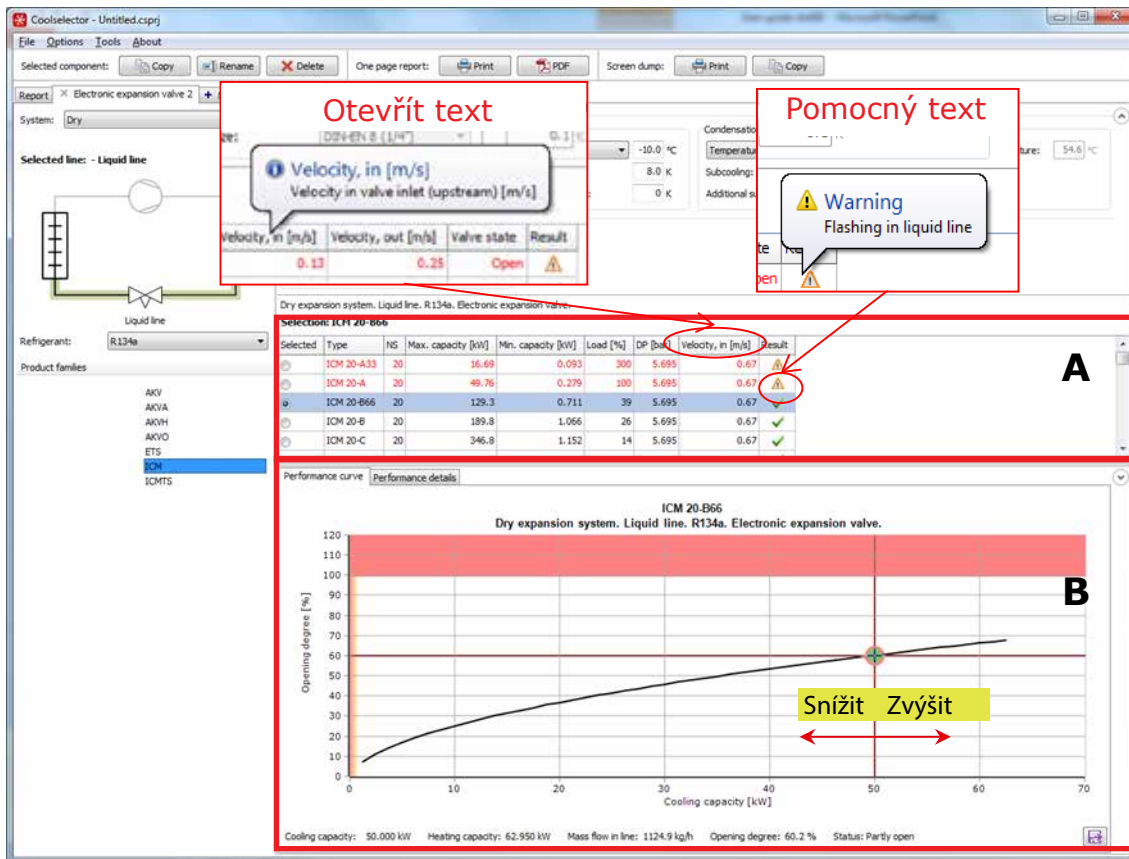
Coolselector - Untitled.csprj

File Options Tools About

Selected component: Copy Rename Delete One page report: Print PDF Screen dump: Print Copy

Report Electronic expansion valve 2

System: Dry

Selected line: - Liquid line

Liquid line

Refrigerant: R134a

Product families

AKV
AKVA
AKVH
AKVO
ETS
ICM
ICMTS

Otevřít text

Velocity, in [m/s]
Velocity in valve inlet (upstream) [m/s]

| Velocity, in [m/s] | Velocity, out [m/s] | Valve state | Result |
|---|---|---|---|
| 0.13 | 0.25 | Open | |

Pomocný text

Warning
Flashing in liquid line

Condensation
Temperature
-10.0 °C
8.0 K
0 K
Subcooling:
Additional su
ture: 54.6 °C

Dry expansion system. Liquid line. R134a. Electronic expansion valve.

Selection: ICM 20-B66

| Selected | Type | NS | Max. capacity [kW] | Min. capacity [kW] | Load [%] | DP [bar] | Velocity, in [m/s] | Result |
|---|---|---|---|---|---|---|---|---|
| | ICM 20-A33 | 20 | 16.69 | 0.093 | 300 | 5.695 | 0.67 | |
| | ICM 20-A | 20 | 49.76 | 0.279 | 100 | 5.695 | 0.67 | |
| | ICM 20-B66 | 20 | 129.3 | 0.711 | 39 | 5.695 | 0.67 | |
| | ICM 20-B | 20 | 189.8 | 1.066 | 26 | 5.695 | 0.67 | |
| | ICM 20-C | 20 | 346.8 | 1.152 | 14 | 5.695 | 0.67 | |

A

Performance curve | Performance details

ICM 20-B66
Dry expansion system. Liquid line. R134a. Electronic expansion valve.

B

Opening degree [%]
120 110 100 90 80 70 60 50 40 30 20 10 0
0 10 20 30 40 50 60 70
Cooling capacity [kW]

Snížit Zvýšit

Cooling capacity: 50.000 kW Heating capacity: 62.950 kW Mass flow in line: 1124.9 kg/h Opening degree: 60.2 % Status: Partly open